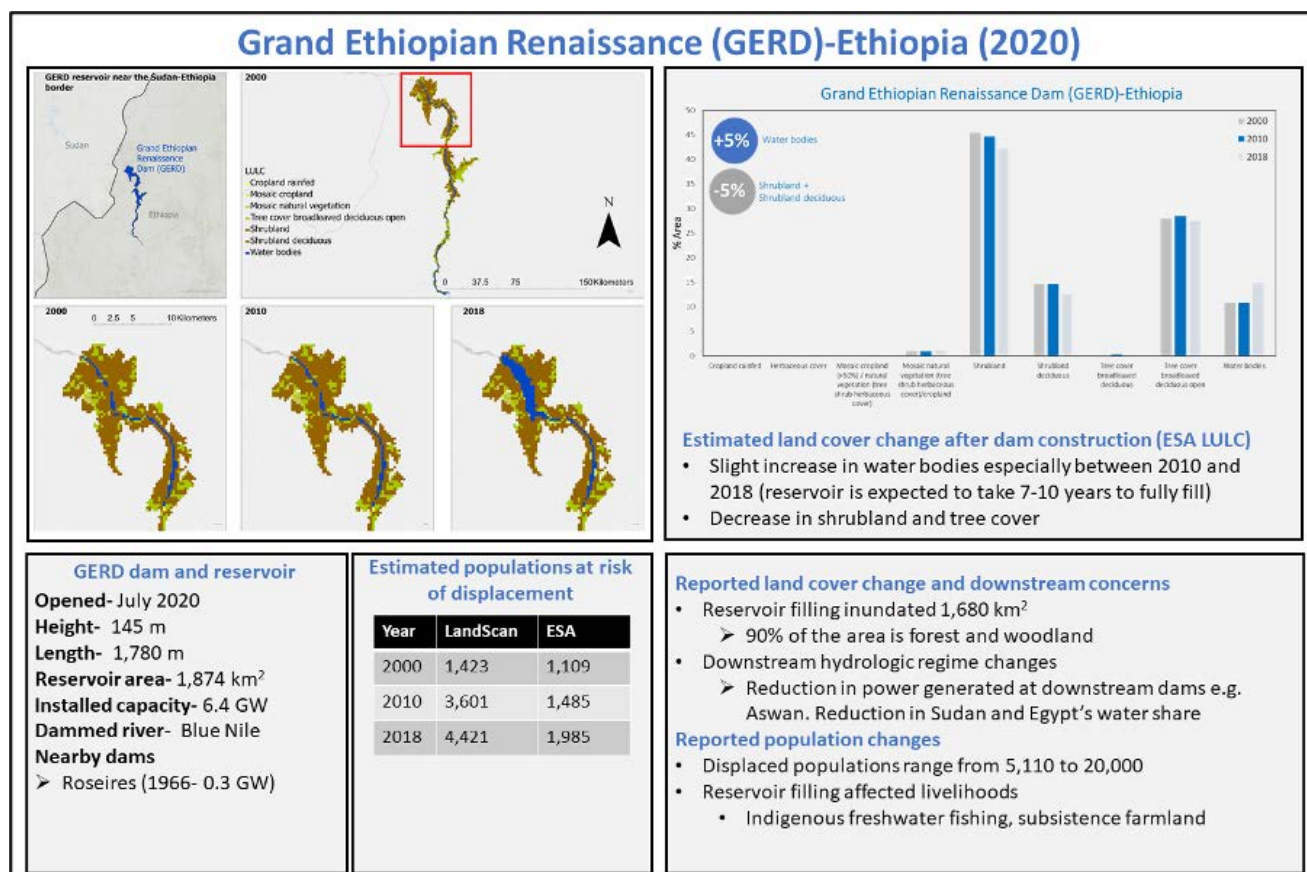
Grand Ethiopian Renaissance (GERD)-Ethiopia (2020)

GERD reservoir near the Sudan-Ethiopia border

Sudan

Grand Ethiopian Renaissance Dam (GERD)

Ethiopia

2000

LULC
Cropland rainfed
Mosaic cropland
Mosaic natural vegetation
Tree cover broadleaved deciduous open
Shrubland
Shrubland deciduous
Water bodies

N

0 37.5 75 150Kilometers

2000

0 2.5 5 10Kilometers

2010

2018

Grand Ethiopian Renaissance Dam (GERD)-Ethiopia

+5% Water bodies

-5% Shrubland + Shrubland deciduous

2000
2010
2018

% Area

50
45
40
35
30
25
20
15
10
5
0

Cropland rainfed | Herbaceous cover | Mosaic cropland (>50%) / natural vegetation (tree shrub herbaceous cover) | Mosaic natural vegetation (tree shrub herbaceous cover)/cropland | Shrubland | Shrubland deciduous | Tree cover broadleaved deciduous | Tree cover broadleaved deciduous open | Water bodies

Estimated land cover change after dam construction (ESA LULC)
• Slight increase in water bodies especially between 2010 and 2018 (reservoir is expected to take 7-10 years to fully fill)
• Decrease in shrubland and tree cover

GERD dam and reservoir
Opened- July 2020
Height- 145 m
Length- 1,780 m
Reservoir area- 1,874 km$^2$
Installed capacity- 6.4 GW
Dammed river- Blue Nile
Nearby dams
➢ Roseires (1966- 0.3 GW)

Estimated populations at risk of displacement

| Year | LandScan | ESA |
|---|---|---|
| 2000 | 1,423 | 1,109 |
| 2010 | 3,601 | 1,485 |
| 2018 | 4,421 | 1,985 |

Reported land cover change and downstream concerns
• Reservoir filling inundated 1,680 km$^2$
➢ 90% of the area is forest and woodland
• Downstream hydrologic regime changes
➢ Reduction in power generated at downstream dams e.g. Aswan. Reduction in Sudan and Egypt's water share
Reported population changes
• Displaced populations range from 5,110 to 20,000
• Reservoir filling affected livelihoods
• Indigenous freshwater fishing, subsistence farmland